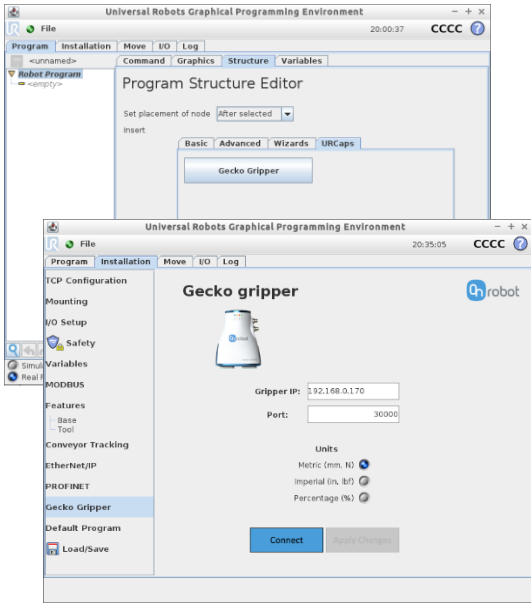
Universal Robots Graphical Programming Environment
- + ×
File
20:00:37
CCCC
Program | Installation | Move | I/O | Log
<unnamed>
Command | Graphics | Structure | Variables
Robot Program
<empty>
Program Structure Editor
Set placement of node After selected
Insert
Basic | Advanced | Wizards | URCaps
Gecko Gripper
Simul
Real R

Universal Robots Graphical Programming Environment
- + ×
File
20:35:05
CCCC
Program | Installation | Move | I/O | Log
TCP Configuration
Mounting
I/O Setup
Safety
Variables
MODBUS
Features
Base
Tool
Conveyor Tracking
EtherNet/IP
PROFINET
Gecko Gripper
Default Program
Load/Save
Gecko gripper
onrobot
Gripper IP: 192.168.0.170
Port: 30000
Units
Metric (mm, N)
Imperial (in, lbf)
Percentage (%)
Connect
Apply Changes